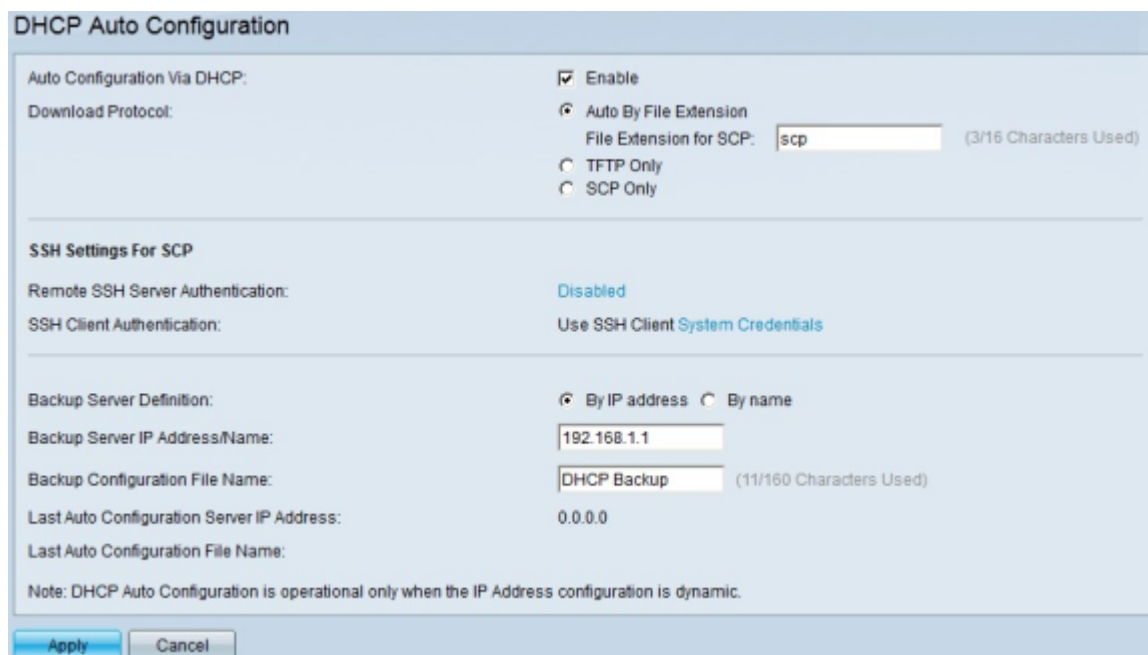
DHCP Auto Configuration

Auto Configuration Via DHCP: Enable

Download Protocol: Auto By File Extension
File Extension for SCP: scp (3/16 Characters Used)
TFTP Only
SCP Only

SSH Settings For SCP

Remote SSH Server Authentication: Disabled

SSH Client Authentication: Use SSH Client System Credentials

Backup Server Definition: By IP address By name

Backup Server IP Address/Name: 192.168.1.1

Backup Configuration File Name: DHCP Backup (11/160 Characters Used)

Last Auto Configuration Server IP Address: 0.0.0.0

Last Auto Configuration File Name:

Note: DHCP Auto Configuration is operational only when the IP Address configuration is dynamic.

Apply Cancel